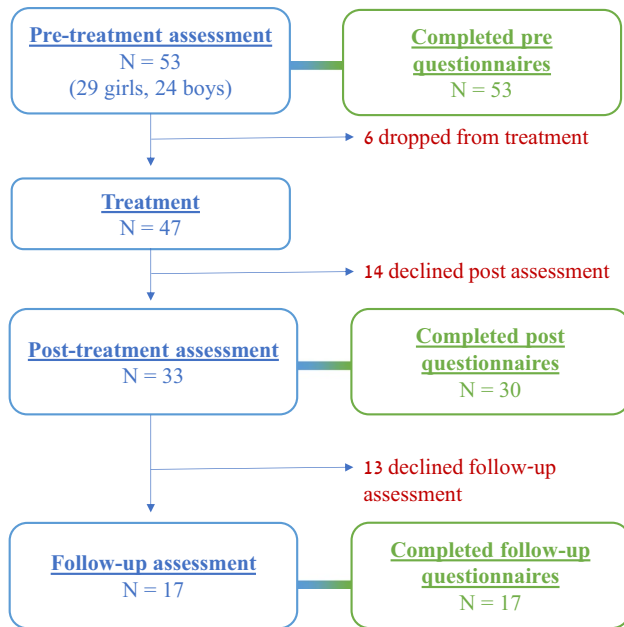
Pre-treatment assessment
N = 53
(29 girls, 24 boys)

Completed pre questionnaires
N = 53

6 dropped from treatment

Treatment
N = 47

14 declined post assessment

Post-treatment assessment
N = 33

Completed post questionnaires
N = 30

13 declined follow-up assessment

Follow-up assessment
N = 17

Completed follow-up questionnaires
N = 17